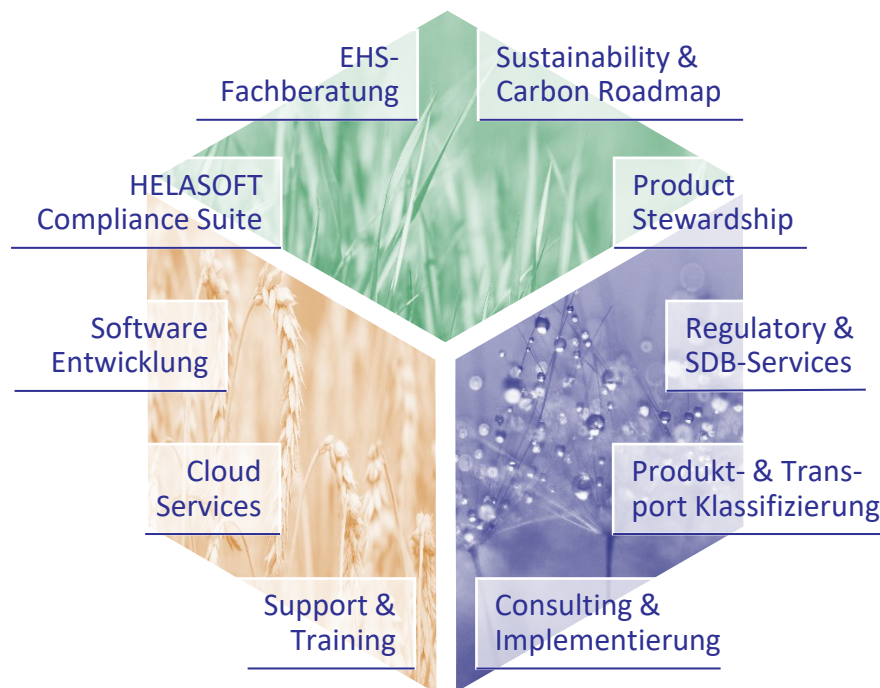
EHS-
Fachberatung

Sustainability &
Carbon Roadmap

HELASOFT
Compliance Suite

Product
Stewardship

Software
Entwicklung

Regulatory &
SDB-Services

Cloud
Services

Produkt- & Transport Klassifizierung

Support &
Training

Consulting &
Implementierung